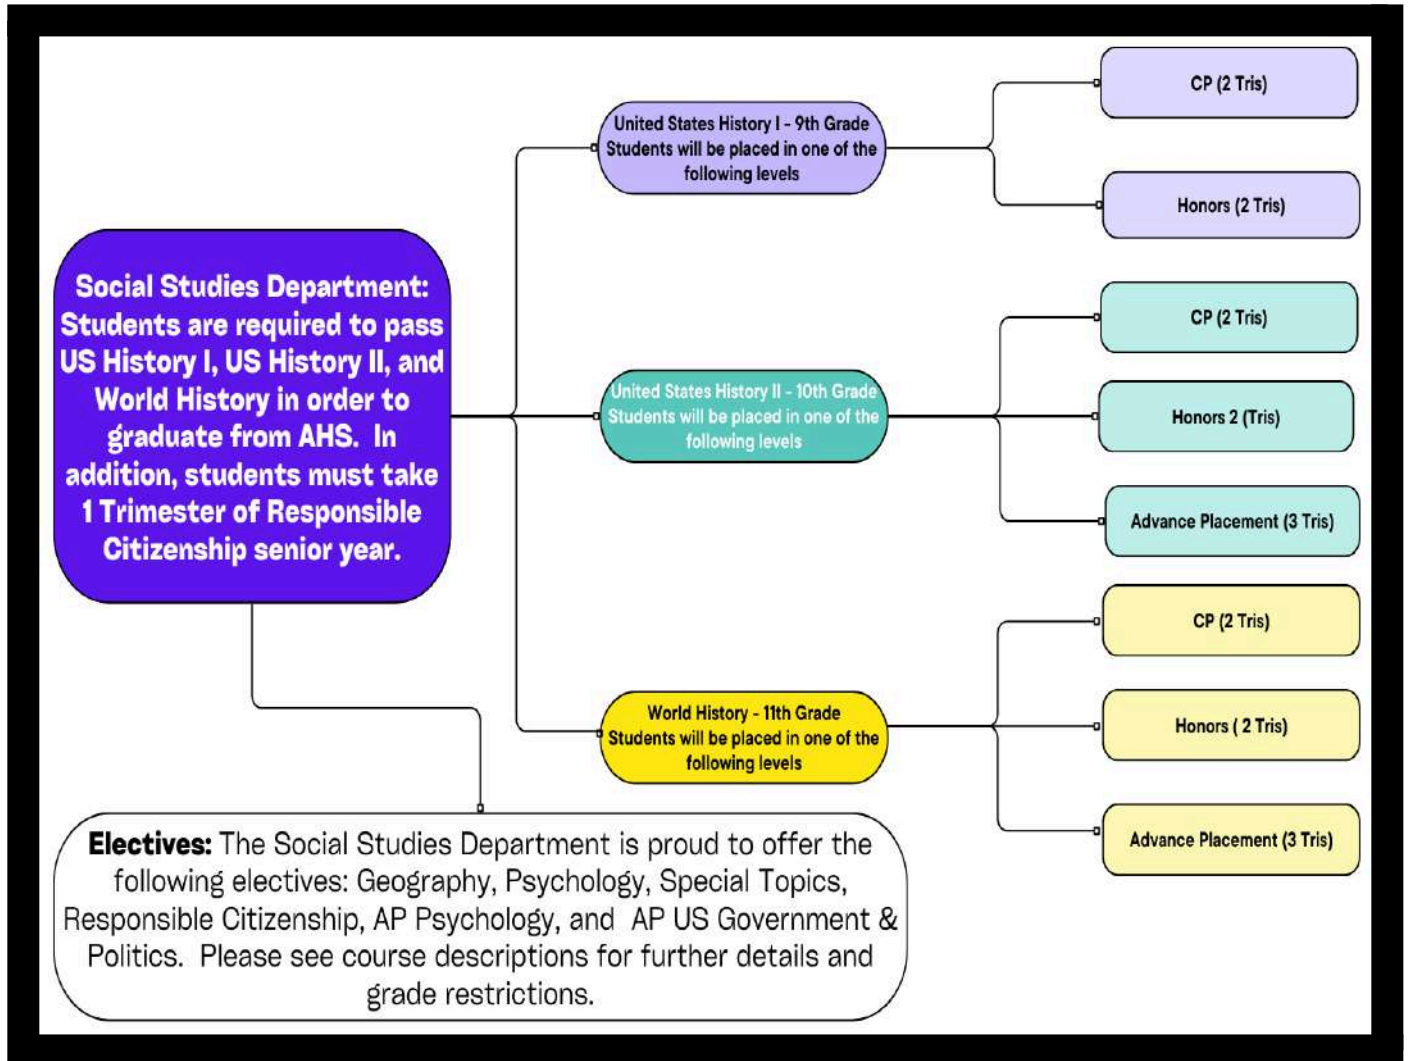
Social Studies Department: Students are required to pass US History I, US History II, and World History in order to graduate from AHS. In addition, students must take 1 Trimester of Responsible Citizenship senior year.

United States History I - 9th Grade Students will be placed in one of the following levels

CP (2 Tris)

Honors (2 Tris)

United States History II - 10th Grade Students will be placed in one of the following levels

CP (2 Tris)

Honors 2 (Tris)

Advance Placement (3 Tris)

World History - 11th Grade Students will be placed in one of the following levels

CP (2 Tris)

Honors ( 2 Tris)

Advance Placement (3 Tris)

Electives: The Social Studies Department is proud to offer the following electives: Geography, Psychology, Special Topics, Responsible Citizenship, AP Psychology, and AP US Government & Politics. Please see course descriptions for further details and grade restrictions.